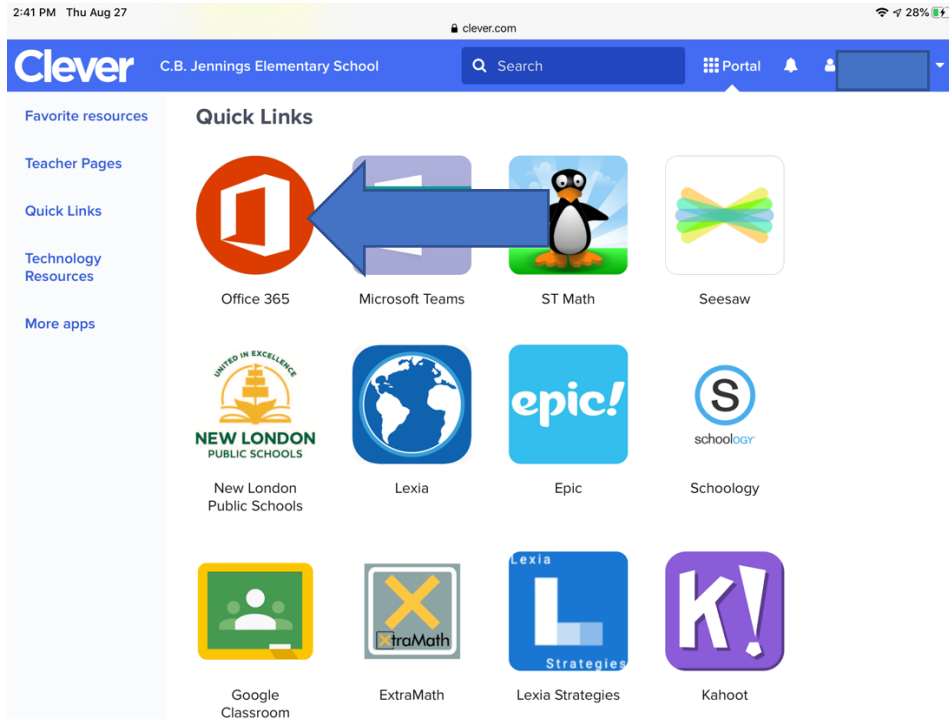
2:41 PM Thu Aug 27

clever.com

28%

Clever C.B. Jennings Elementary School

Search

Portal

Favorite resources

Teacher Pages

Quick Links

Technology Resources

More apps

Quick Links

Office 365

Microsoft Teams

ST Math

Seesaw

UNITED IN EXCELLENCE
NEW LONDON
PUBLIC SCHOOLS

New London Public Schools

Lexia

epic!

Epic

S
schoology

Schoology

XtraMath

Google Classroom

ExtraMath

Lexia
L
Strategies

Lexia Strategies

K!

Kahoot